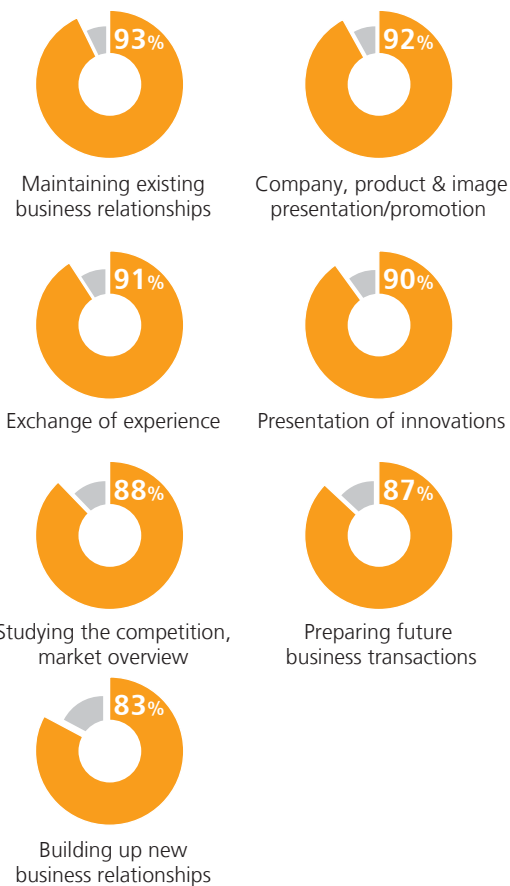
93%

Maintaining existing business relationships

92%

Company, product & image presentation/promotion

91%

Exchange of experience

90%

Presentation of innovations

88%

Studying the competition, market overview

87%

Preparing future business transactions

83%

Building up new business relationships